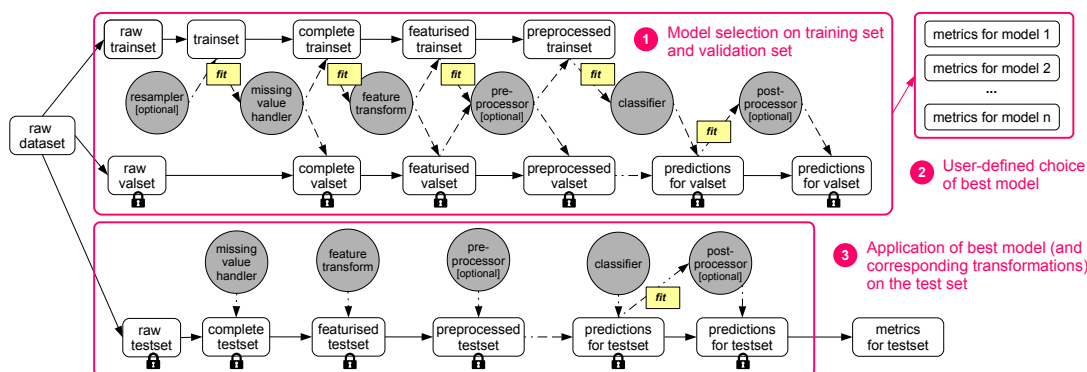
1 Model selection on training set and validation set

raw dataset

raw trainset

trainset

complete trainset

featurised trainset

preprocessed trainset

fit

fit

fit

fit

resampler [optional]

missing value handler

feature transform

pre-processor [optional]

classifier

post-processor [optional]

fit

raw valset

complete valset

featurised valset

preprocessed valset

predictions for valset

predictions for valset

metrics for model 1

metrics for model 2

...

metrics for model n

2 User-defined choice of best model

3 Application of best model (and corresponding transformations) on the test set

missing value handler

feature transform

pre-processor [optional]

classifier

post-processor [optional]

fit

raw testset

complete testset

featurised testset

preprocessed testset

predictions for testset

predictions for testset

metrics for testset